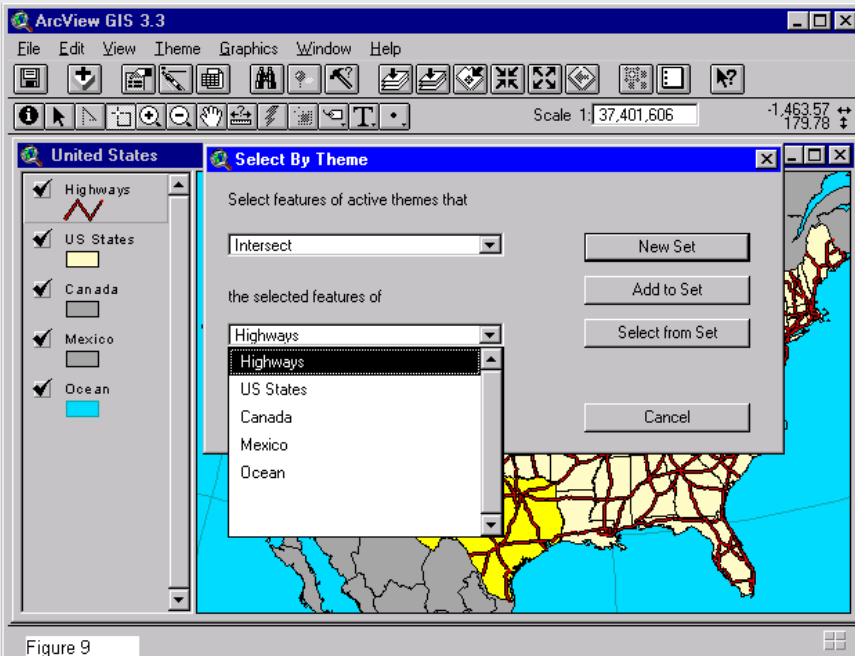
ArcView GIS 3.3

File Edit View Theme Graphics Window Help

Scale 1: 37,401,606

-1,463.57
179.78

United States

Highways

US States

Canada

Mexico

Ocean

Select By Theme

Select features of active themes that

Intersect

the selected features of

Highways

Highways
US States
Canada
Mexico
Ocean

New Set

Add to Set

Select from Set

Cancel

Figure 9